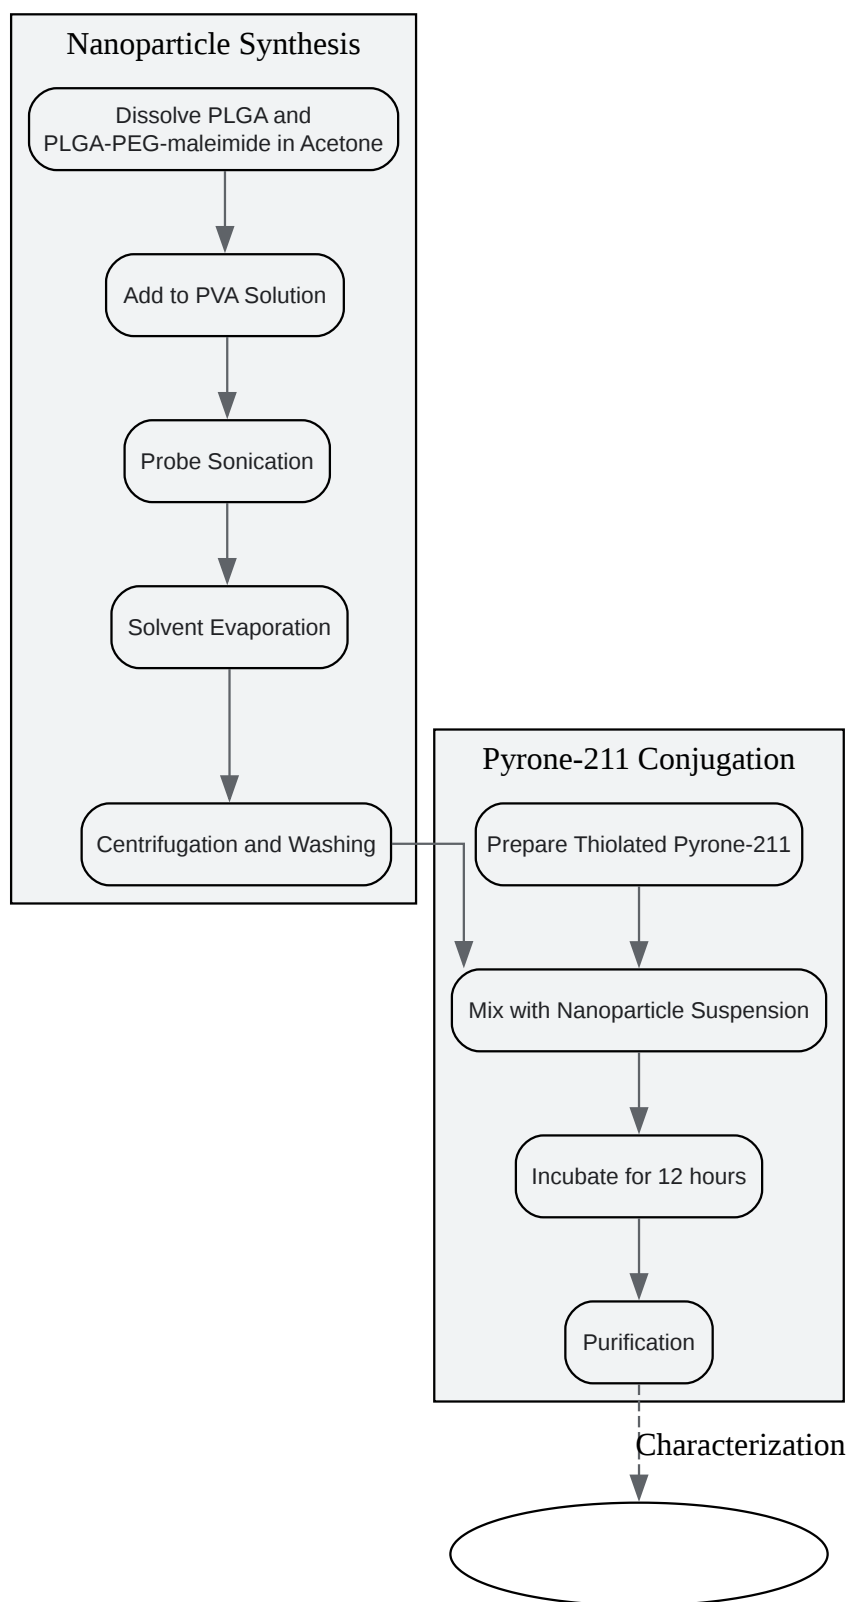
Nanoparticle Synthesis

Dissolve PLGA and PLGA-PEG-maleimide in Acetone

Add to PVA Solution

Probe Sonication

Solvent Evaporation

Centrifugation and Washing

Pyrone-211 Conjugation

Prepare Thiolated Pyrone-211

Mix with Nanoparticle Suspension

Incubate for 12 hours

Purification

Characterization